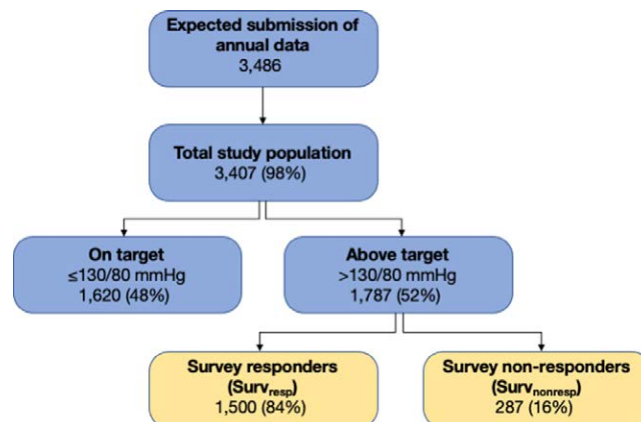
Expected submission of annual data
3,486

Total study population
3,407 (98%)

On target
≤130/80 mmHg
1,620 (48%)

Above target
>130/80 mmHg
1,787 (52%)

Survey responders
(Surv$_{resp}$)
1,500 (84%)

Survey non-responders
(Surv$_{nonresp}$)
287 (16%)